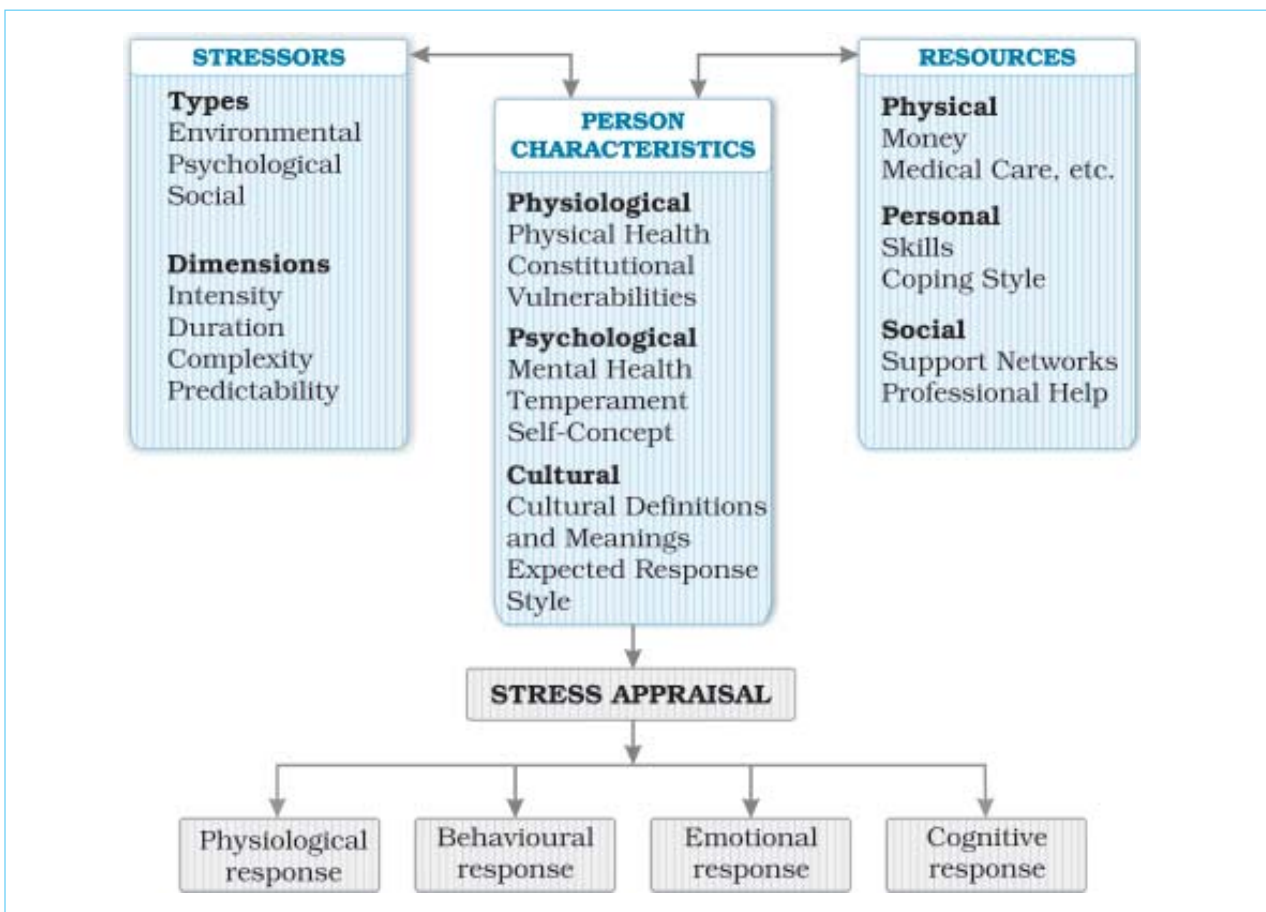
STRESSORS

Types
Environmental
Psychological
Social

Dimensions
Intensity
Duration
Complexity
Predictability

PERSON CHARACTERISTICS

Physiological
Physical Health
Constitutional Vulnerabilities

Psychological
Mental Health
Temperament
Self-Concept

Cultural
Cultural Definitions and Meanings
Expected Response Style

RESOURCES

Physical
Money
Medical Care, etc.

Personal
Skills
Coping Style

Social
Support Networks
Professional Help

STRESS APPRAISAL

Physiological response

Behavioural response

Emotional response

Cognitive response